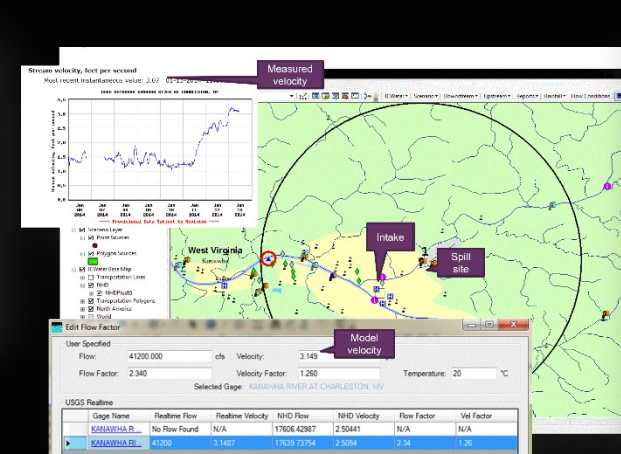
Stream velocity, feet per second

Most recent instantaneous value: 3.07 01-15-2014 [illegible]

Measured velocity

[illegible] KANAWHA RIVER AT CHARLESTON, WV

Provisional Data Subject to Revision

Jan 08 2014 | Jan 09 2014 | Jan 10 2014 | Jan 11 2014 | Jan 12 2014 | Jan 13 2014 | Jan 14 2014 | Jan 15 2014

ICWater | Scenarios | Downstream | Upstream | Reports | Rainfall | Flow Conditions

Intake

Spill site

West Virginia

Kanawha

Scenario Layer
Point Sources
Polygon Sources
ICWater Base Map
Transportation Lines
NHD
NHDPlus
Transportation Polygons
North America
World

Edit Flow Factor

User Specified

Flow: 41200.000 cfs Velocity: 3.149

Model velocity

Flow Factor: 2.340 Velocity Factor: 1.260 Temperature: 20 °C

Selected Gage: KANAWHA RIVER AT CHARLESTON, WV

USGS Realtime

| Gage Name | Realtime Flow | Realtime Velocity | NHD Flow | NHD Velocity | Flow Factor | Vel Factor |
|---|---|---|---|---|---|---|
| KANAWHA R... | No Flow Found | N/A | 17606.42987 | 2.50441 | N/A | N/A |
| KANAWHA RI... | 41200 | 3.1487 | 17639.73754 | 2.5054 | 2.34 | 1.26 |